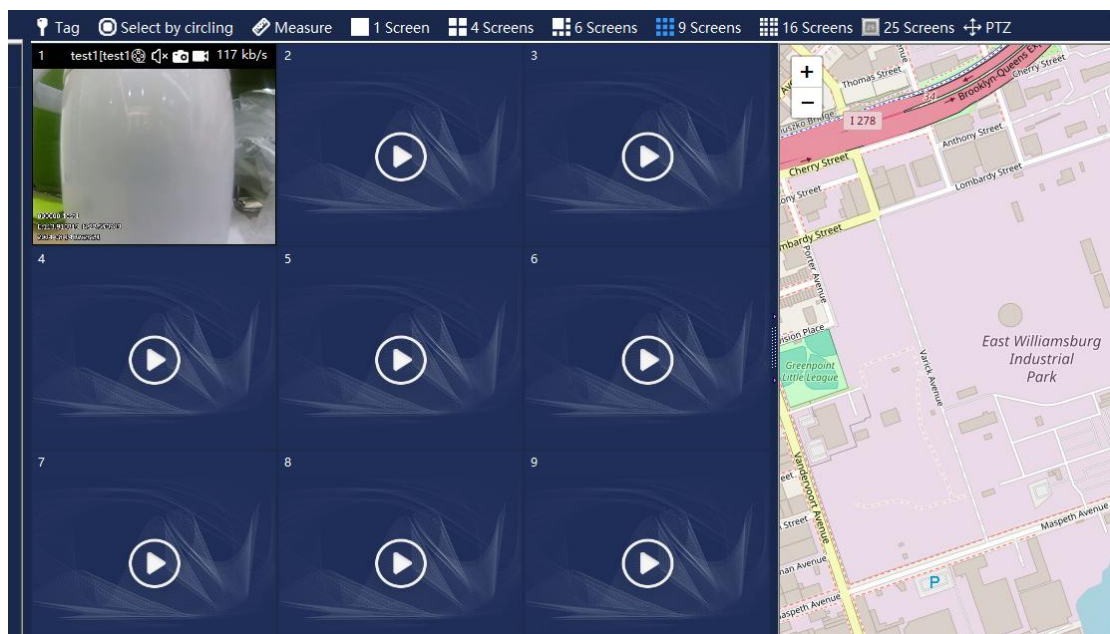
Tag Select by circling Measure 1 Screen 4 Screens 6 Screens 9 Screens 16 Screens 25 Screens PTZ

1 test1[test1 117 kb/s
2
3
4
5
6
7
8
9

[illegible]

+
−
Thomas Street
Brooklyn-Queens Ex
Cherry Street
I 278
Anthony Street
Cherry Street
Lombardy Street
ony Street
mbardy Street
Porter Avenue
sion Place
Greenpoint Little League
Varick Avenue
East Williamsburg Industrial Park
Vandervoort Avenue
eet
Street
Maspeth Avenue
nan Avenue
aspeth Avenue
P